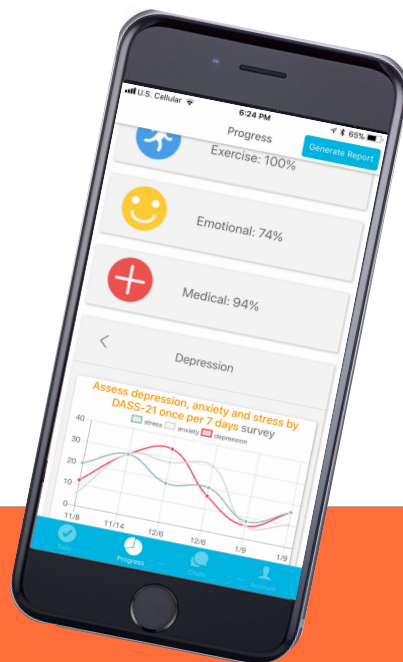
U.S. Cellular
6:24 PM
65%
Progress
Generate Report
Exercise: 100%
Emotional: 74%
Medical: 94%
<
Depression
Assess depression, anxiety and stress by DASS-21 once per 7 days survey
stress
anxiety
depression
40
30
20
10
0
11/8
11/14
12/6
12/6
1/9
1/9
Today
Progress
Chats
Account